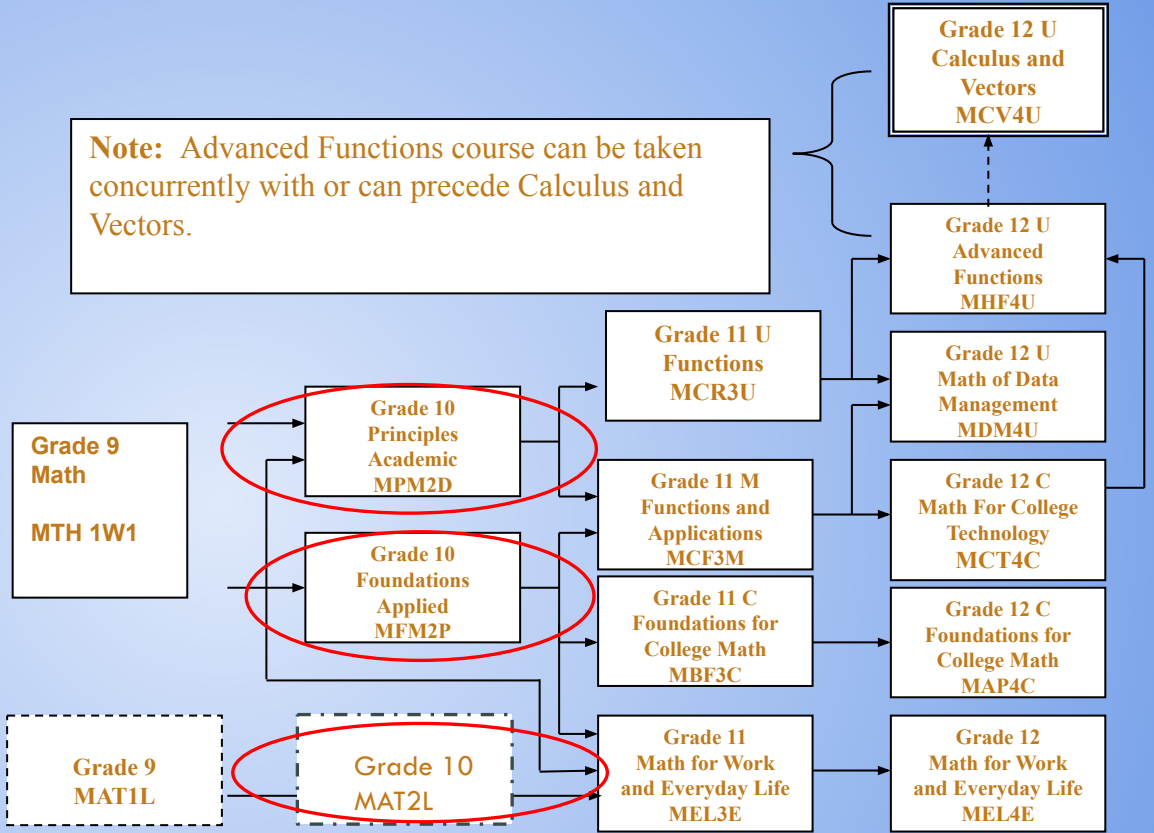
Grade 12 U
Calculus and
Vectors
MCV4U

Note: Advanced Functions course can be taken concurrently with or can precede Calculus and Vectors.

Grade 12 U
Advanced
Functions
MHF4U

Grade 11 U
Functions
MCR3U

Grade 12 U
Math of Data
Management
MDM4U

Grade 9
Math

MTH 1W1

Grade 10
Principles
Academic
MPM2D

Grade 11 M
Functions and
Applications
MCF3M

Grade 12 C
Math For College
Technology
MCT4C

Grade 10
Foundations
Applied
MFM2P

Grade 11 C
Foundations for
College Math
MBF3C

Grade 12 C
Foundations for
College Math
MAP4C

Grade 9
MAT1L

Grade 10
MAT2L

Grade 11
Math for Work
and Everyday Life
MEL3E

Grade 12
Math for Work
and Everyday Life
MEL4E